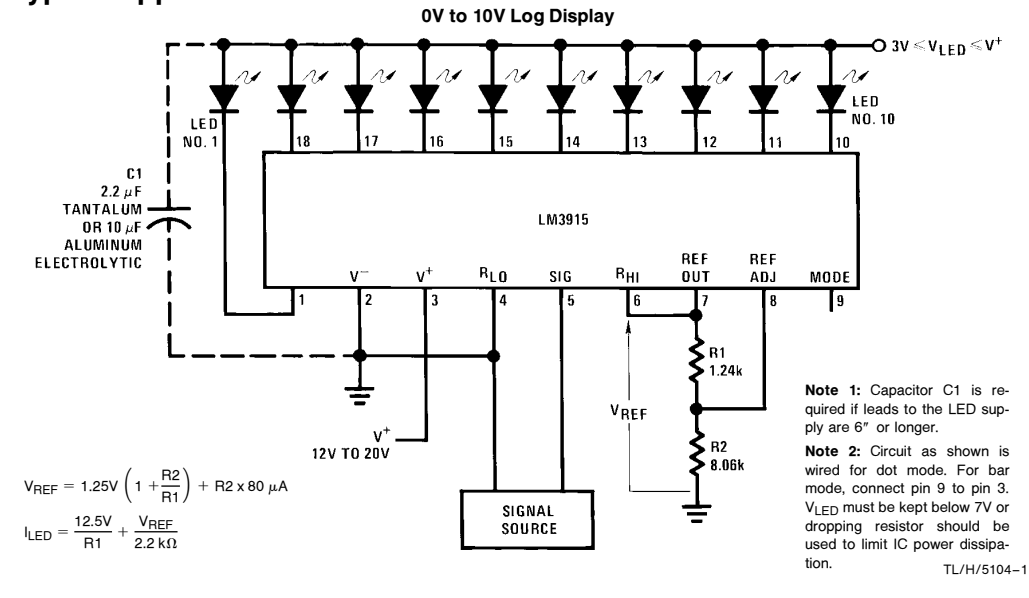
0V to 10V Log Display

$3V \leq V_{LED} \leq V^+$

LED NO. 1

LED NO. 10

18 17 16 15 14 13 12 11 10

C1 2.2 $\mu$F TANTALUM OR 10 $\mu$F ALUMINUM ELECTROLYTIC

LM3915

$V^-$ $V^+$ $R_{LO}$ SIG $R_{HI}$ REF OUT REF ADJ MODE

1 2 3 4 5 6 7 8 9

R1 1.24k

$V_{REF}$

R2 8.06k

$V^+$
12V TO 20V

$V_{REF} = 1.25V \left(1 + \frac{R2}{R1}\right) + R2 \times 80\ \mu A$

$I_{LED} = \frac{12.5V}{R1} + \frac{V_{REF}}{2.2\ k\Omega}$

SIGNAL SOURCE

Note 1: Capacitor C1 is required if leads to the LED supply are 6″ or longer.

Note 2: Circuit as shown is wired for dot mode. For bar mode, connect pin 9 to pin 3. $V_{LED}$ must be kept below 7V or dropping resistor should be used to limit IC power dissipation.

TL/H/5104–1